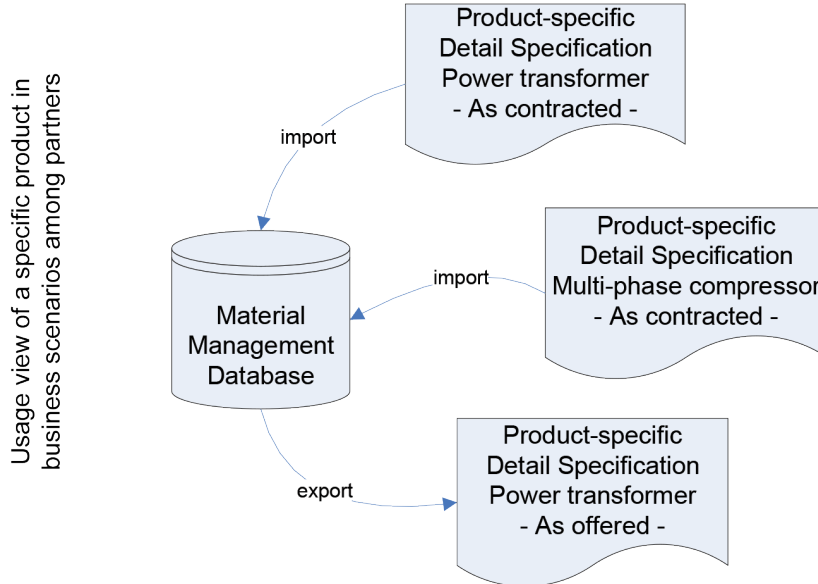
Usage view of a specific product in business scenarios among partners

Product-specific Detail Specification Power transformer - As contracted -

import

Product-specific Detail Specification Multi-phase compressor - As contracted -

import

Material Management Database

Product-specific Detail Specification Power transformer - As offered -

export